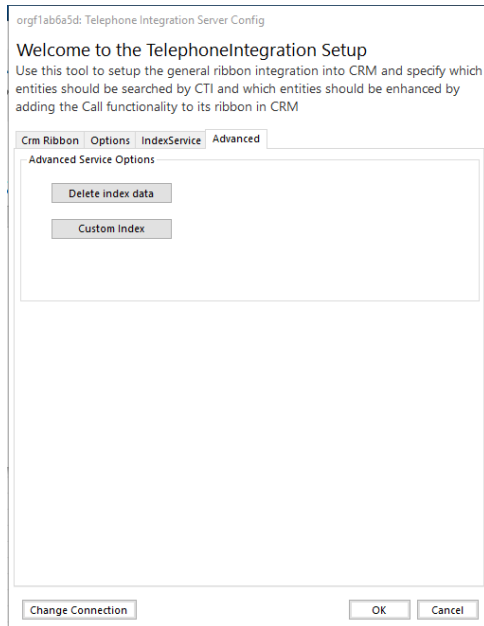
orgf1ab6a5d: Telephone Integration Server Config

Welcome to the TelephoneIntegration Setup

Use this tool to setup the general ribbon integration into CRM and specify which entities should be searched by CTI and which entities should be enhanced by adding the Call functionality to its ribbon in CRM

Crm Ribbon | Options | IndexService | Advanced

Advanced Service Options

Delete index data

Custom Index

Change Connection

OK

Cancel